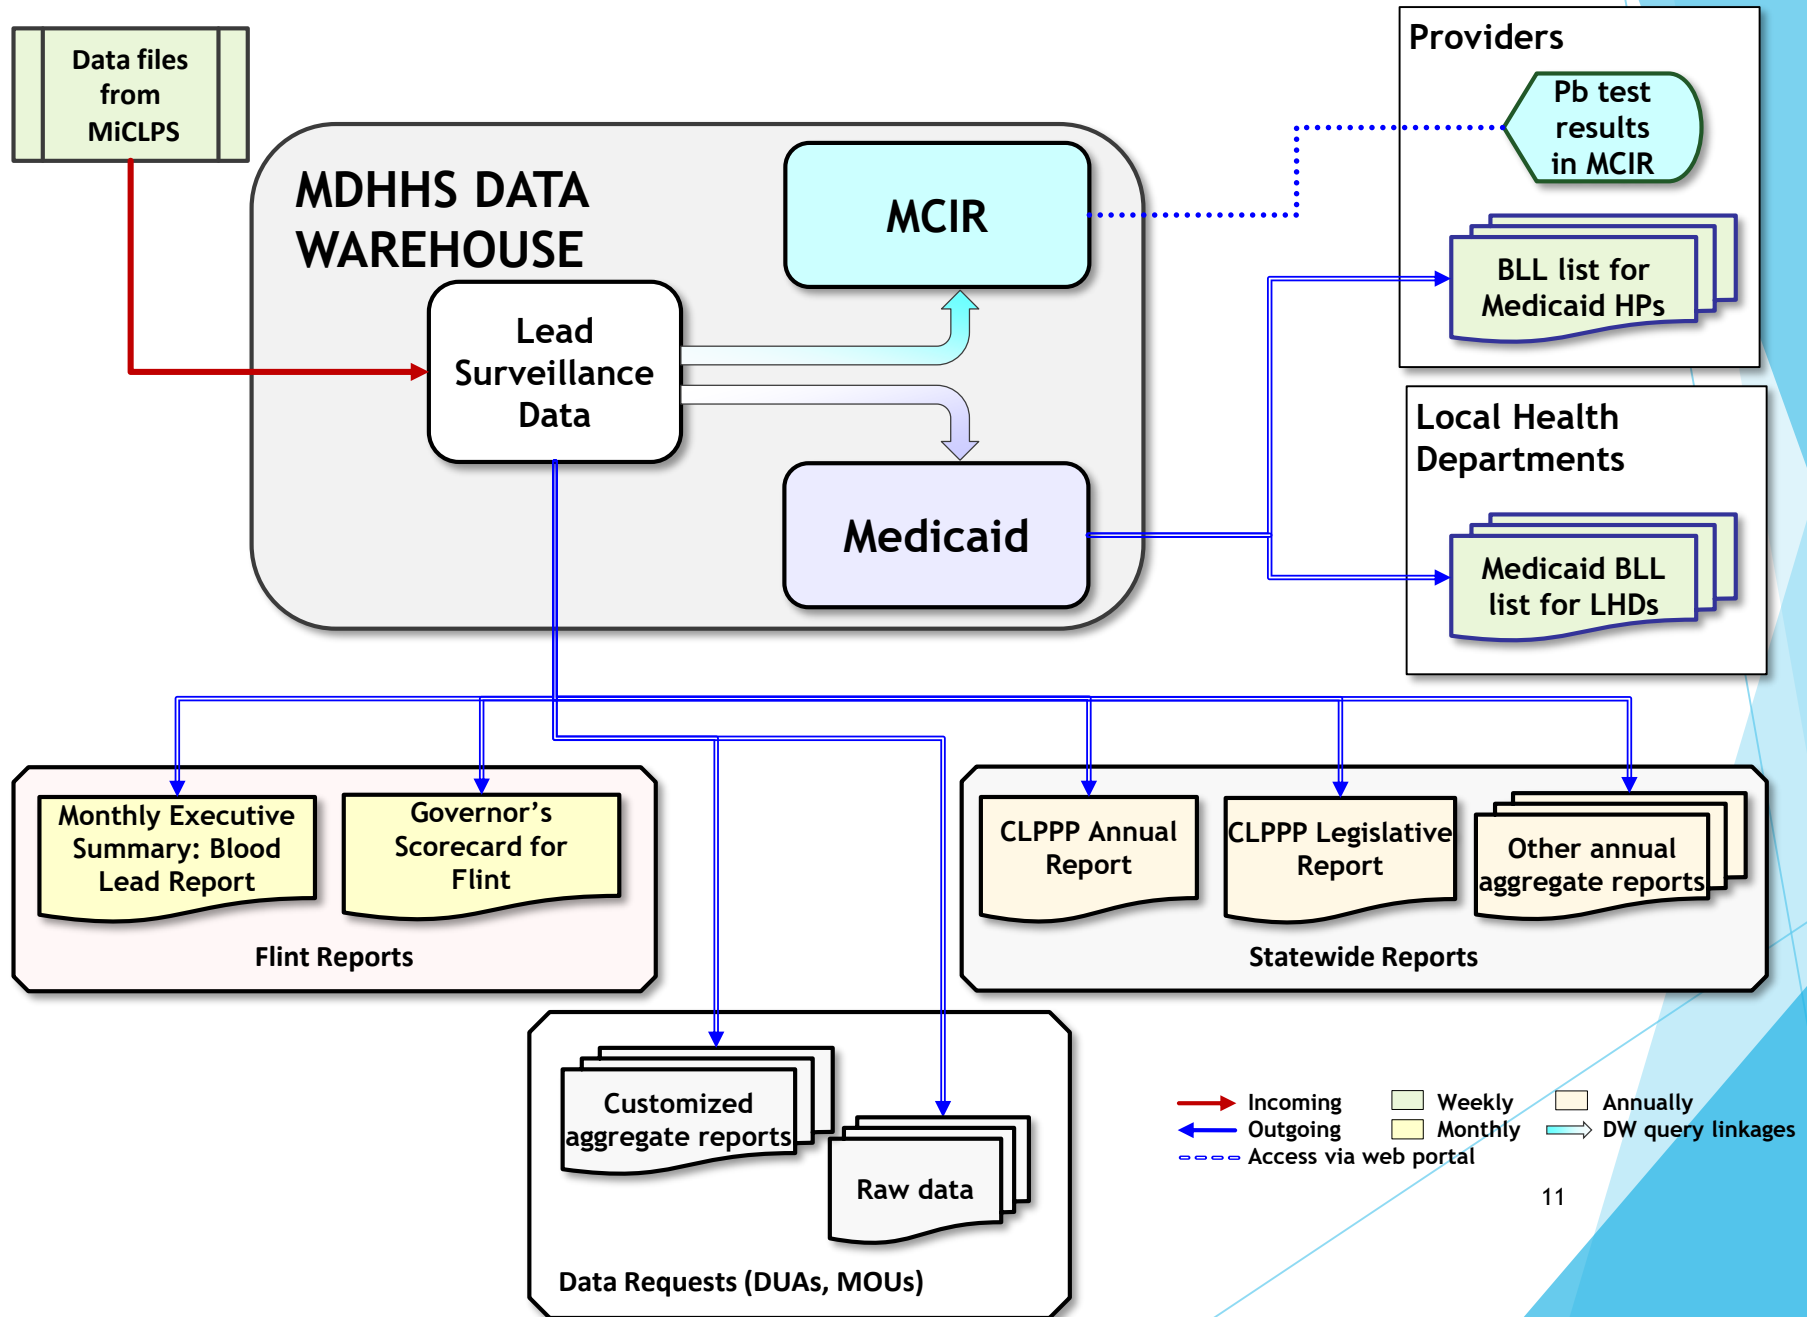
Data files from MiCLPS

MDHHS DATA WAREHOUSE

MCIR

Lead Surveillance Data

Medicaid

Providers

Pb test results in MCIR

BLL list for Medicaid HPs

Local Health Departments

Medicaid BLL list for LHDs

Monthly Executive Summary: Blood Lead Report

Governor's Scorecard for Flint

Flint Reports

CLPPP Annual Report

CLPPP Legislative Report

Other annual aggregate reports

Statewide Reports

Customized aggregate reports

Raw data

Data Requests (DUAs, MOUs)

Incoming
Outgoing
Access via web portal
Weekly
Monthly
Annually
DW query linkages

11